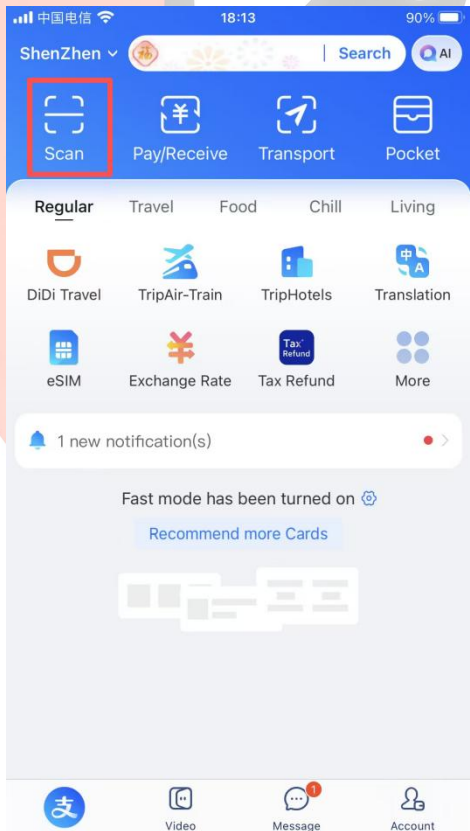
中国电信 18:13 90%

ShenZhen Search AI

Scan Pay/Receive Transport Pocket

Regular Travel Food Chill Living

DiDi Travel TripAir-Train TripHotels Translation

eSIM Exchange Rate Tax Refund More

Tax Refund

1 new notification(s)

Fast mode has been turned on

Recommend more Cards

支 Video Message 1 Account